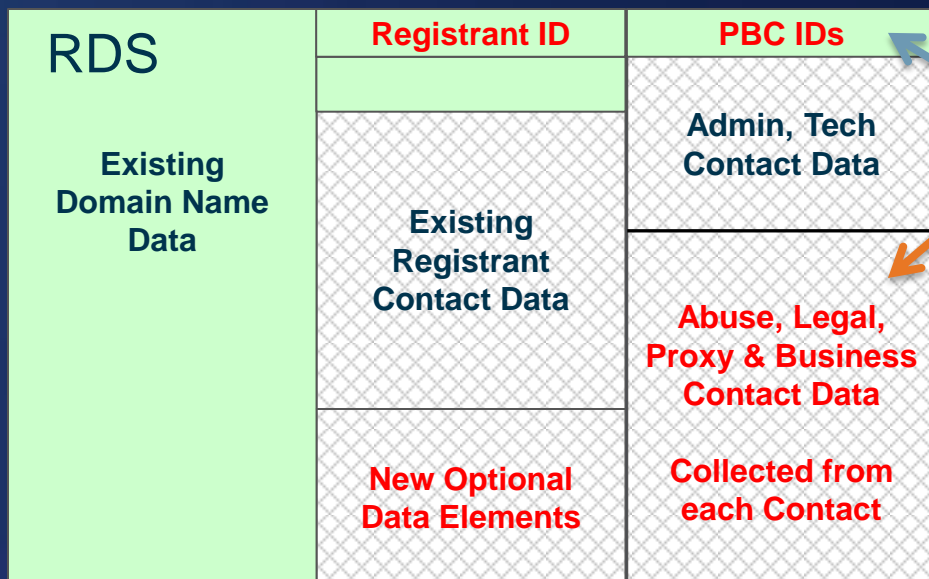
RDS

Existing Domain Name Data

Registrant ID

Existing Registrant Contact Data

New Optional Data Elements

PBC IDs

Admin, Tech Contact Data

Abuse, Legal, Proxy & Business Contact Data

Collected from each Contact